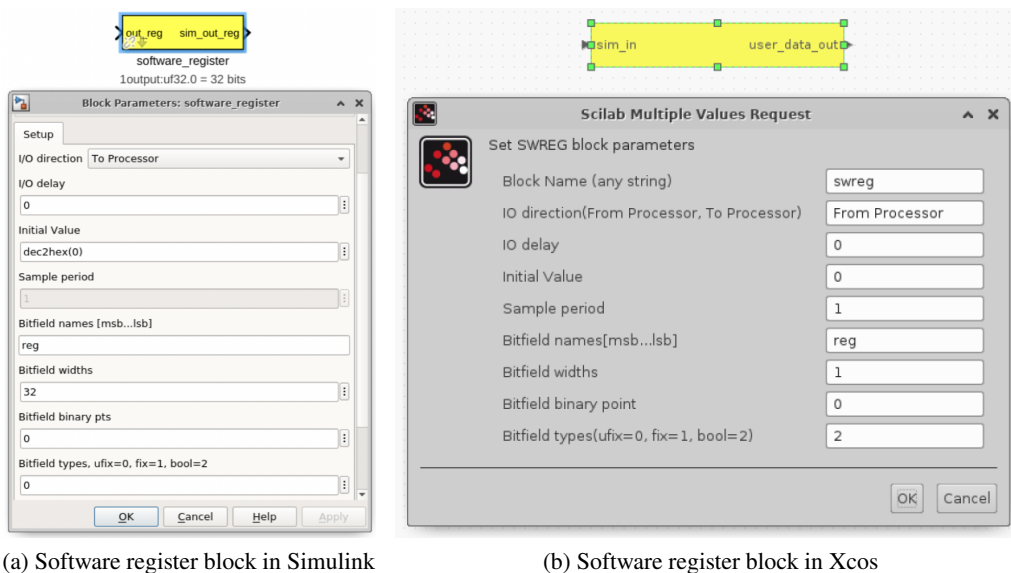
out_reg sim_out_reg
software_register
1output:uf32.0 = 32 bits

Block Parameters: software_register

Setup

I/O direction To Processor

I/O delay

0

Initial Value

dec2hex(0)

Sample period

1

Bitfield names [msb...lsb]

reg

Bitfield widths

32

Bitfield binary pts

0

Bitfield types, ufix=0, fix=1, bool=2

0

OK Cancel Help Apply

sim_in user_data_out

Scilab Multiple Values Request

Set SWREG block parameters

Block Name (any string) swreg

IO direction(From Processor, To Processor) From Processor

IO delay 0

Initial Value 0

Sample period 1

Bitfield names[msb...lsb] reg

Bitfield widths 1

Bitfield binary point 0

Bitfield types(ufix=0, fix=1, bool=2) 2

OK Cancel

(a) Software register block in Simulink

(b) Software register block in Xcos